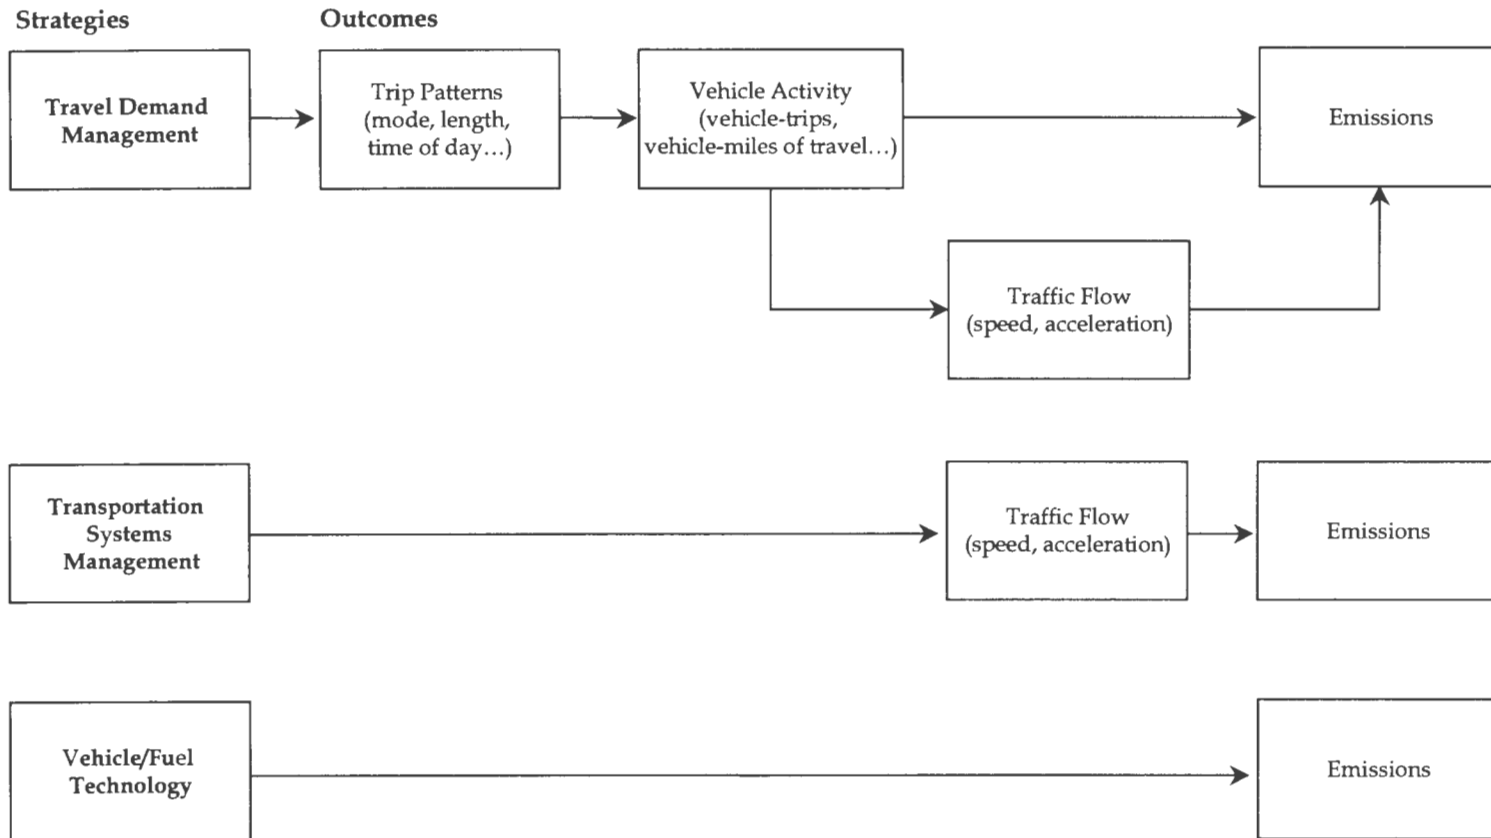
Strategies

Outcomes

Travel Demand Management

Trip Patterns (mode, length, time of day…)

Vehicle Activity (vehicle-trips, vehicle-miles of travel…)

Emissions

Traffic Flow (speed, acceleration)

Transportation Systems Management

Traffic Flow (speed, acceleration)

Emissions

Vehicle/Fuel Technology

Emissions